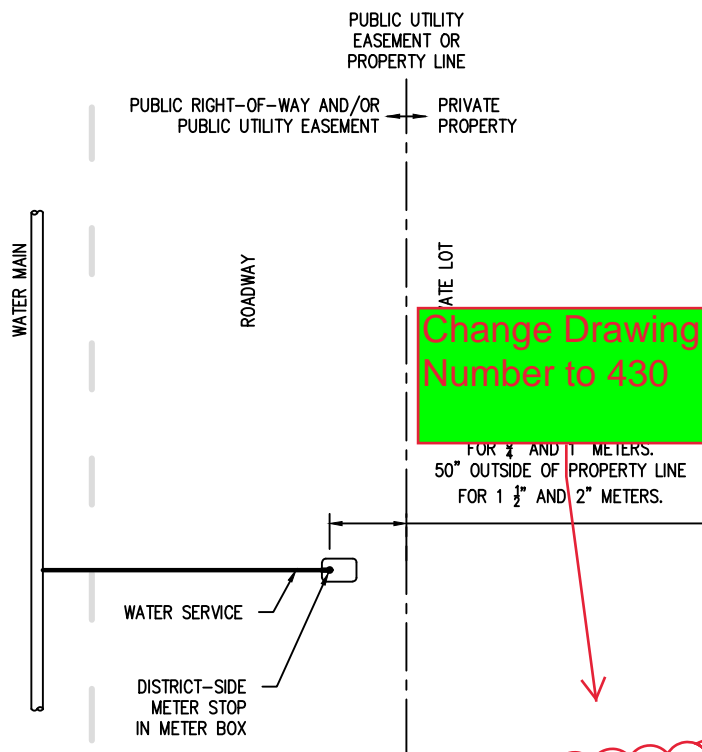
PUBLIC UTILITY EASEMENT OR PROPERTY LINE

PUBLIC RIGHT-OF-WAY AND/OR PUBLIC UTILITY EASEMENT

PRIVATE PROPERTY

WATER MAIN

ROADWAY

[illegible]ATE LOT

Change Drawing Number to 430

FOR $\frac{3}{4}$ AND 1" METERS.
50" OUTSIDE OF PROPERTY LINE FOR 1 $\frac{1}{2}$" AND 2" METERS.

WATER SERVICE

DISTRICT-SIDE METER STOP IN METER BOX